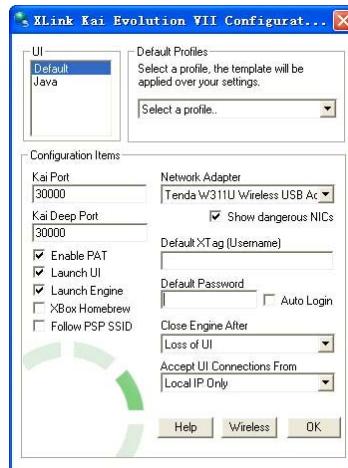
XLink Kai Evolution VII Configurat...

UI
Default
Java

Default Profiles
Select a profile, the template will be applied over your settings.
Select a profile..

Configuration Items
Kai Port
30000
Kai Deep Port
30000
Enable PAT
Launch UI
Launch Engine
XBox Homebrew
Follow PSP SSID

Network Adapter
Tenda W311U Wireless USB Ac
Show dangerous NICs
Default XTag (Username)
Default Password
Auto Login
Close Engine After
Loss of UI
Accept UI Connections From
Local IP Only

Help
Wireless
OK